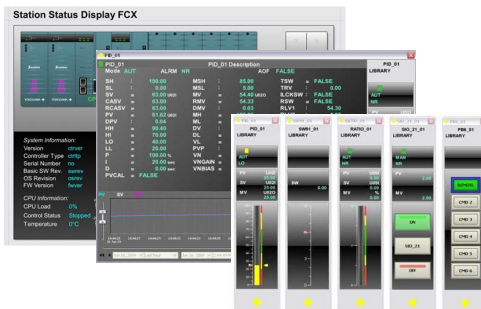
Station Status Display FCX

PID_01

PID_01 PID_01 Description

Mode AUT ALRM NR AOF FALSE

SH = 150.00
SL = 0.00
SV = 63.00
CASV = 63.00
RCASV = 63.00
PV = 61.62
DPV = 0.04
HH = 99.40
HI = 70.00
LO = 40.00
LL = 20.00
P = 100.00 %
I = 20.00 sec
D = 0.00 sec
PVCAL = FALSE

MSH = 85.00
MSL = 0.00
MV = 54.40
RMV = 54.33
DMV = 0.03
MH =
DV =
DL =
VL =
PVP =
VN =
VNGAIN =
VNBIAS =

TSW = FALSE
TRV = 0.00
ILCKSW = FALSE
RSW = FALSE
RLV1 = 54.30

PID_01 LIBRARY
AUT
NR

System Information:
Version ctrver
Controller Type ctrtp
Serial Number no
Basic SW Rev. swrev
OS Revision osrev
FW Version fwver

CPU Information:
CPU Load 0%
Control Status Stopped
Temperature 0°C

PV SV

PID_01 LIBRARY
AUT
LO
PV
SV 63.00
MV 54.40

SWB1_01 LIBRARY
SW

RATIO_01 LIBRARY
PV
SV
MV

SIO_21_01 LIBRARY
M-MAN
NR
PV 0.00
MV 0.00
ON
SIO_21
OFF

FBK_01 LIBRARY
CMD 1
CMD 2
CMD 3
CMD 4
CMD 5
CMD 6